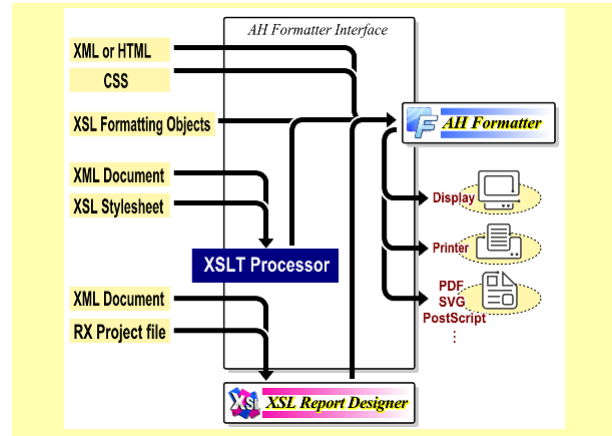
AH Formatter Interface

XML or HTML

CSS

XSL Formatting Objects

AH Formatter

XML Document

XSL Stylesheet

Display

Printer

XSLT Processor

PDF
SVG
PostScript
⋮

XML Document

RX Project file

XSL Report Designer